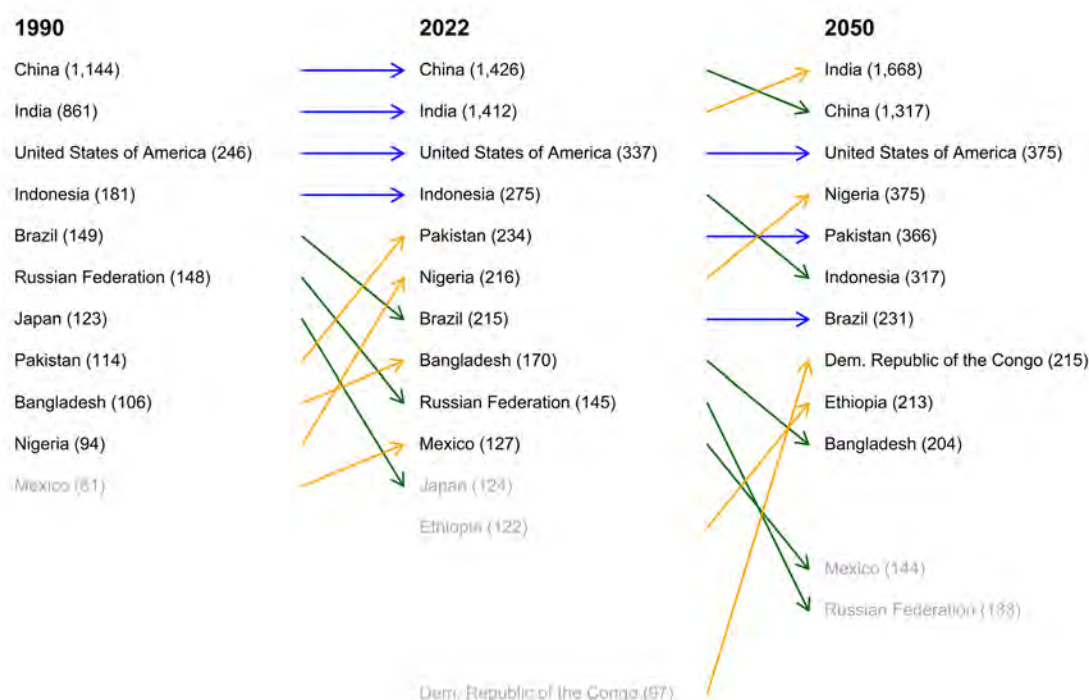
1990

China (1,144)
India (861)
United States of America (246)
Indonesia (181)
Brazil (149)
Russian Federation (148)
Japan (123)
Pakistan (114)
Bangladesh (106)
Nigeria (94)
Mexico (81)

2022

China (1,426)
India (1,412)
United States of America (337)
Indonesia (275)
Pakistan (234)
Nigeria (216)
Brazil (215)
Bangladesh (170)
Russian Federation (145)
Mexico (127)
Japan (124)
Ethiopia (122)
Dem. Republic of the Congo (97)

2050

India (1,668)
China (1,317)
United States of America (375)
Nigeria (375)
Pakistan (366)
Indonesia (317)
Brazil (231)
Dem. Republic of the Congo (215)
Ethiopia (213)
Bangladesh (204)
Mexico (144)
Russian Federation (133)